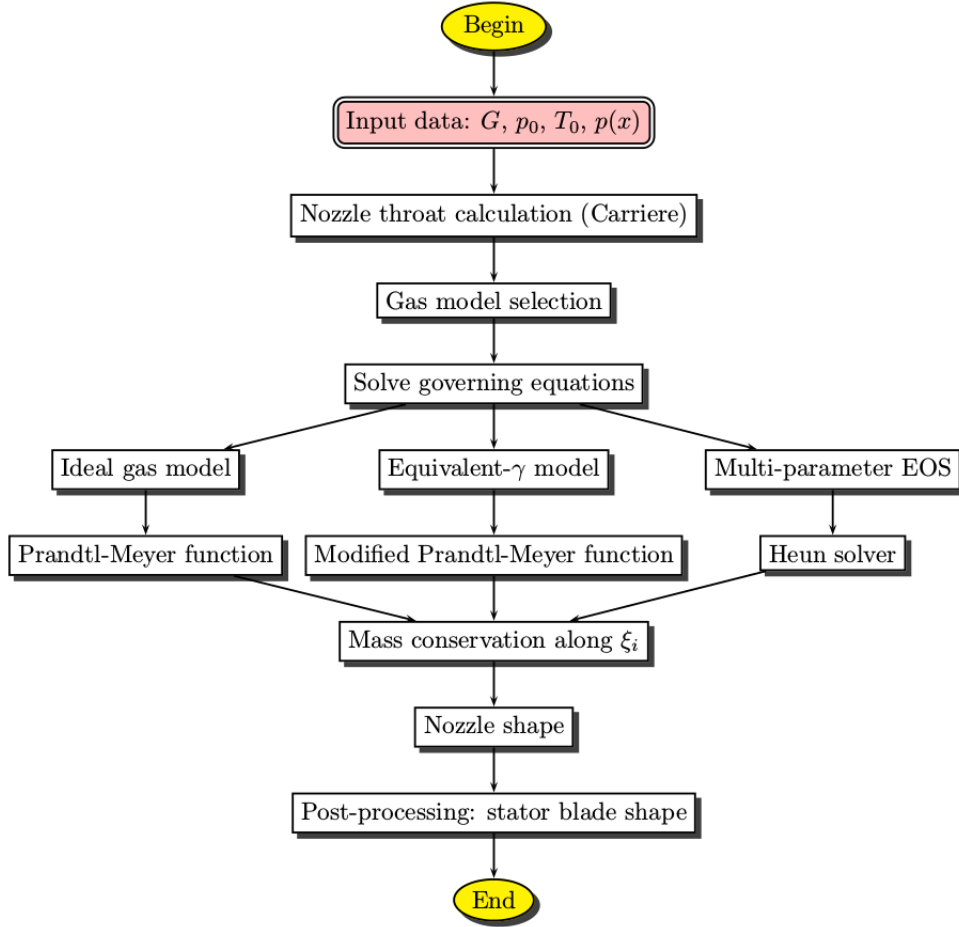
Begin

Input data: $G$, $p_0$, $T_0$, $p(x)$

Nozzle throat calculation (Carriere)

Gas model selection

Solve governing equations

Ideal gas model

Equivalent-$\gamma$ model

Multi-parameter EOS

Prandtl-Meyer function

Modified Prandtl-Meyer function

Heun solver

Mass conservation along $\xi_i$

Nozzle shape

Post-processing: stator blade shape

End